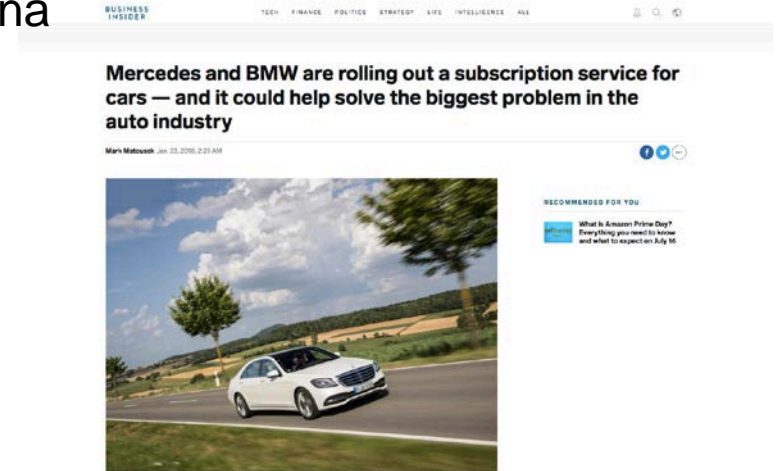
na

BUSINESS INSIDER

TECH FINANCE POLITICS STRATEGY LIFE INTELLIGENCE ALL

Mercedes and BMW are rolling out a subscription service for cars — and it could help solve the biggest problem in the auto industry

Mark Matousek Jan. 23, 2018, 2:21 AM

RECOMMENDED FOR YOU

What is Amazon Prime Day? Everything you need to know and what to expect on July 16